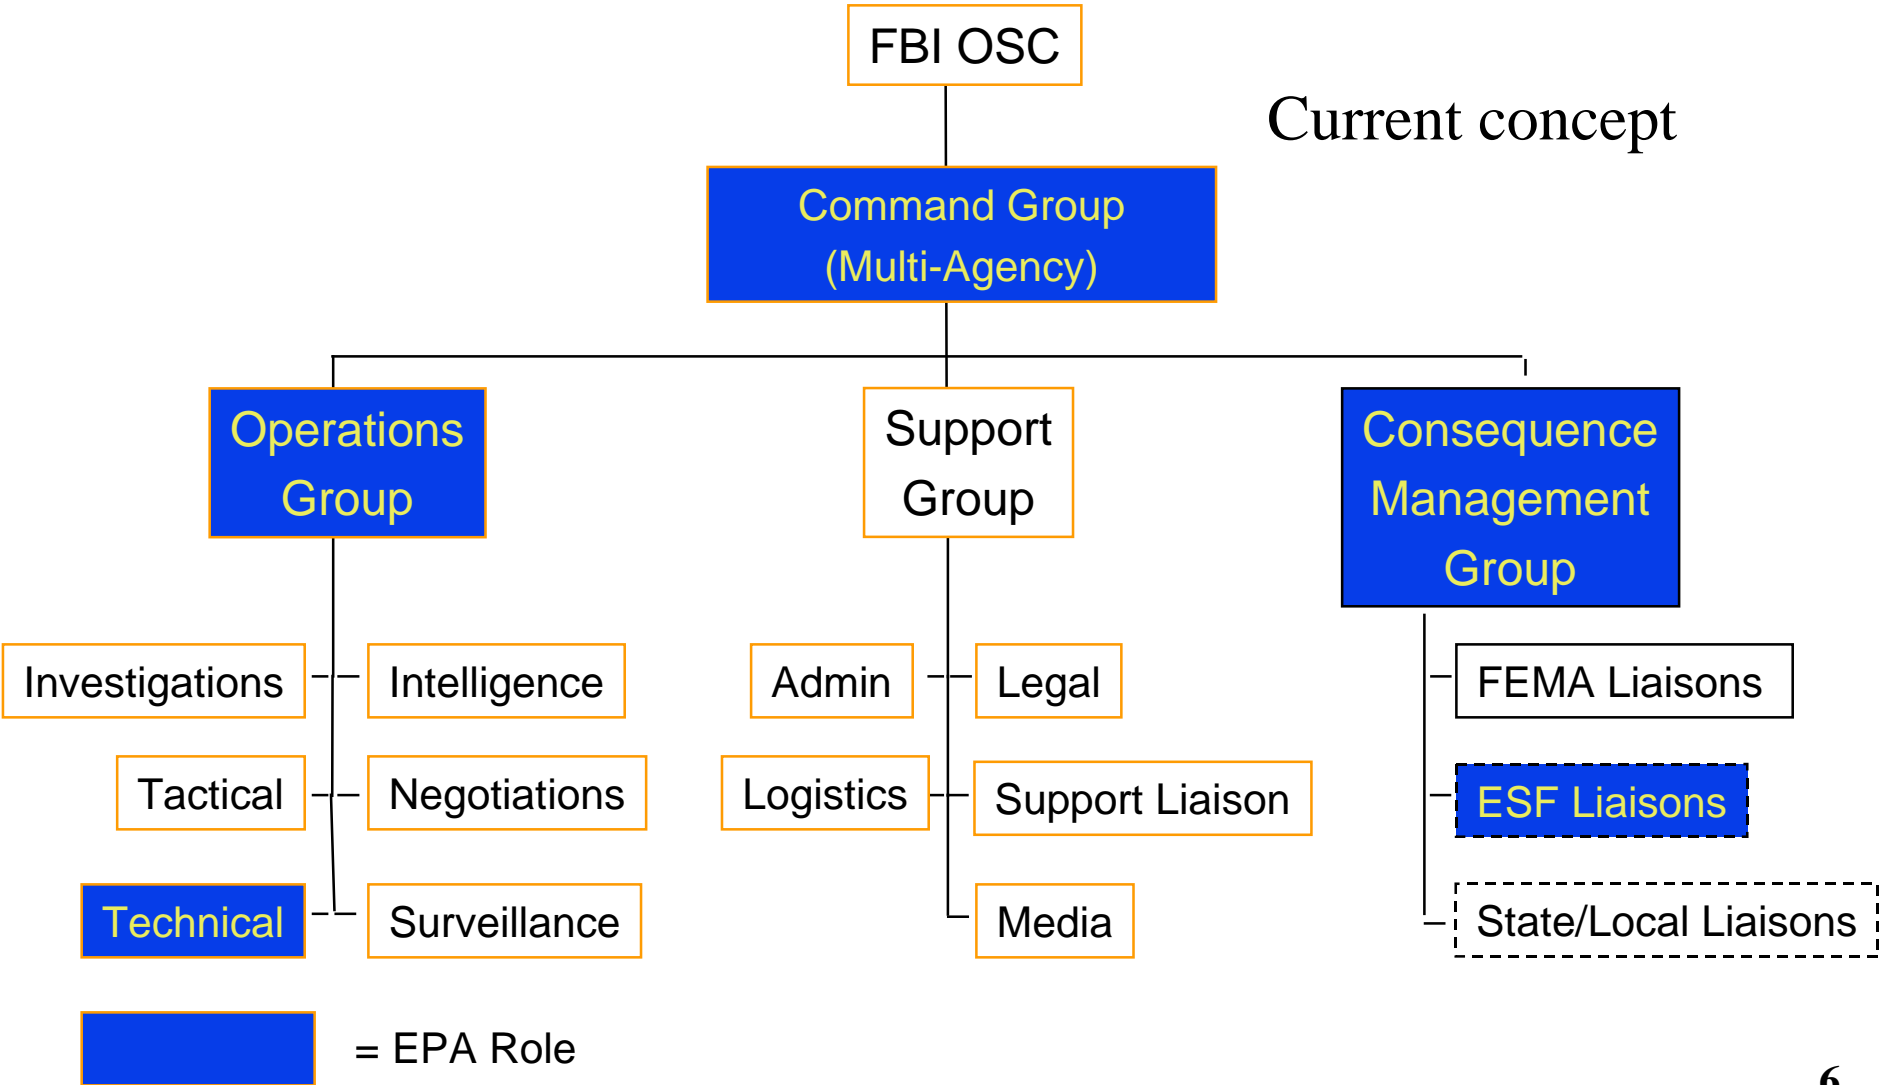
FBI OSC

Current concept

Command Group (Multi-Agency)

Operations Group

Support Group

Consequence Management Group

Investigations

Intelligence

Tactical

Negotiations

Technical

Surveillance

Admin

Legal

Logistics

Support Liaison

Media

FEMA Liaisons

ESF Liaisons

State/Local Liaisons

= EPA Role

6